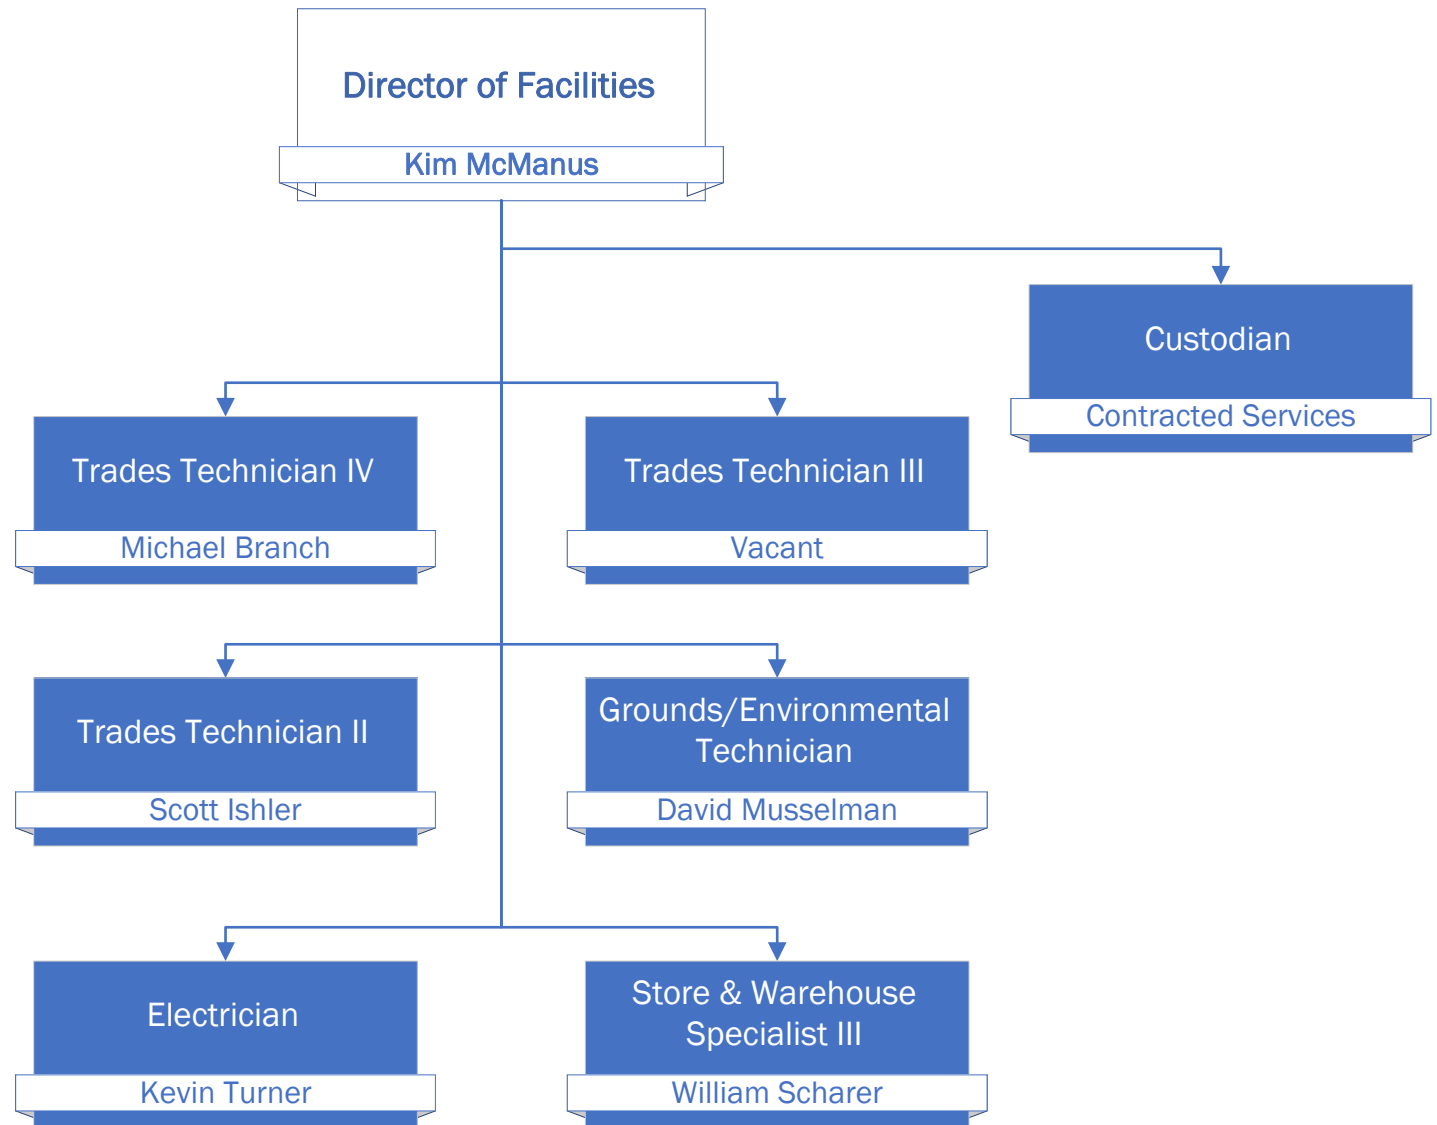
Director of Facilities
Kim McManus

Custodian
Contracted Services

Trades Technician IV
Michael Branch

Trades Technician III
Vacant

Trades Technician II
Scott Ishler

Grounds/Environmental Technician
David Musselman

Electrician
Kevin Turner

Store & Warehouse Specialist III
William Scharer